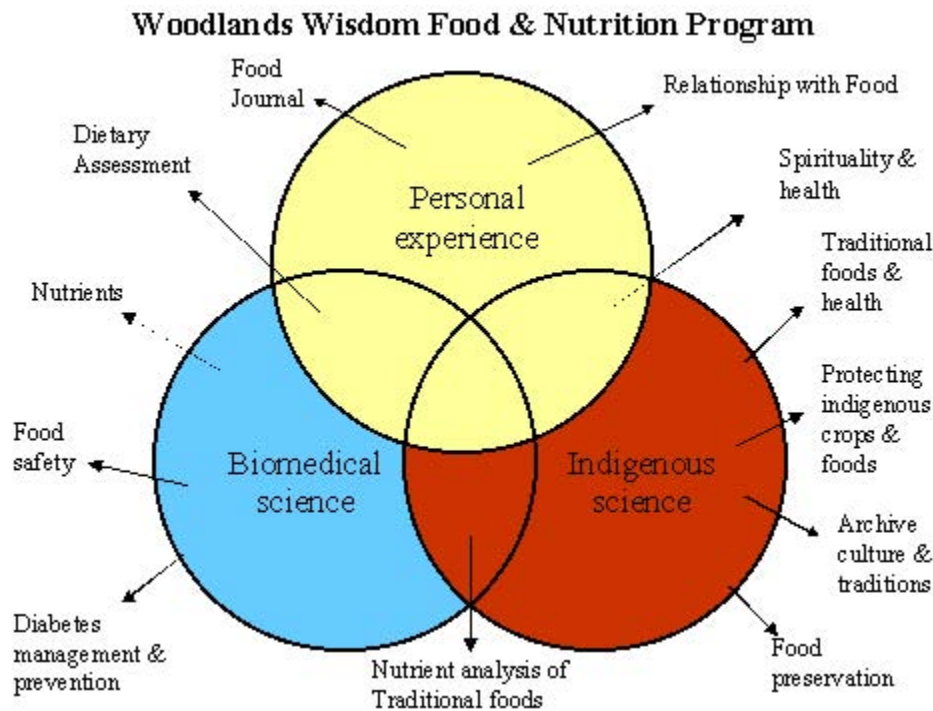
Woodlands Wisdom Food & Nutrition Program

Food Journal

Relationship with Food

Dietary Assessment

Spirituality & health

Personal experience

Traditional foods & health

Nutrients

Protecting indigenous crops & foods

Food safety

Biomedical science

Indigenous science

Archive culture & traditions

Diabetes management & prevention

Food preservation

Nutrient analysis of Traditional foods